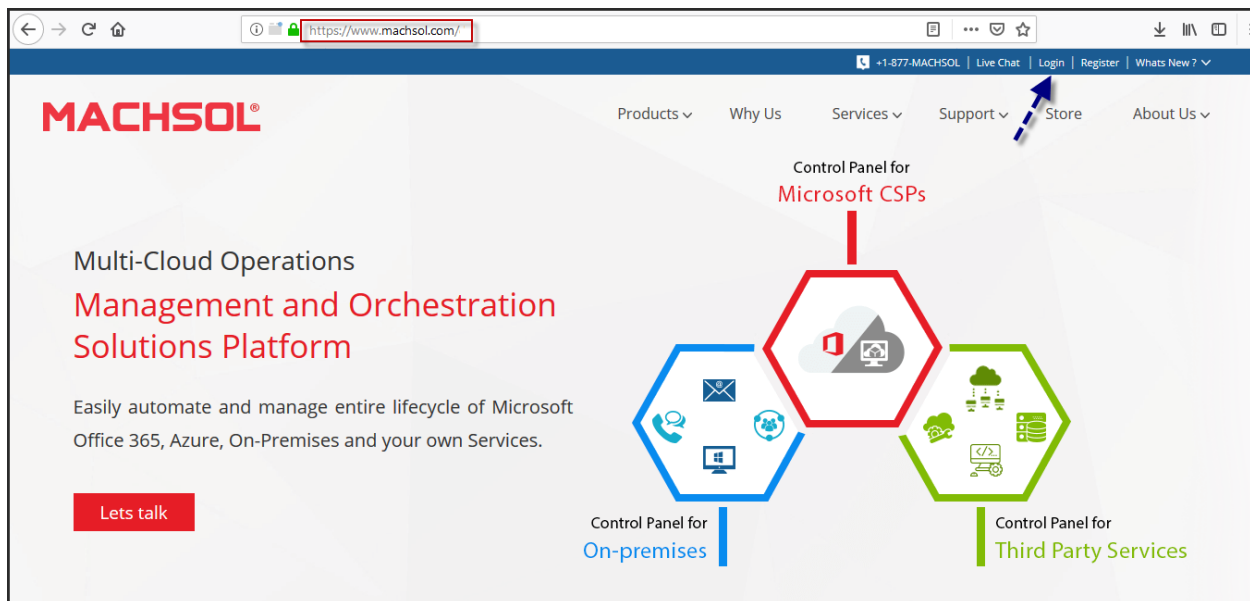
https://www.machsol.com/

+1-877-MACHSOL | Live Chat | Login | Register | Whats New ?

MACHSOL®

Products Why Us Services Support Store About Us

Control Panel for
Microsoft CSPs

Multi-Cloud Operations
Management and Orchestration Solutions Platform

Easily automate and manage entire lifecycle of Microsoft Office 365, Azure, On-Premises and your own Services.

Lets talk

Control Panel for
On-premises

Control Panel for
Third Party Services